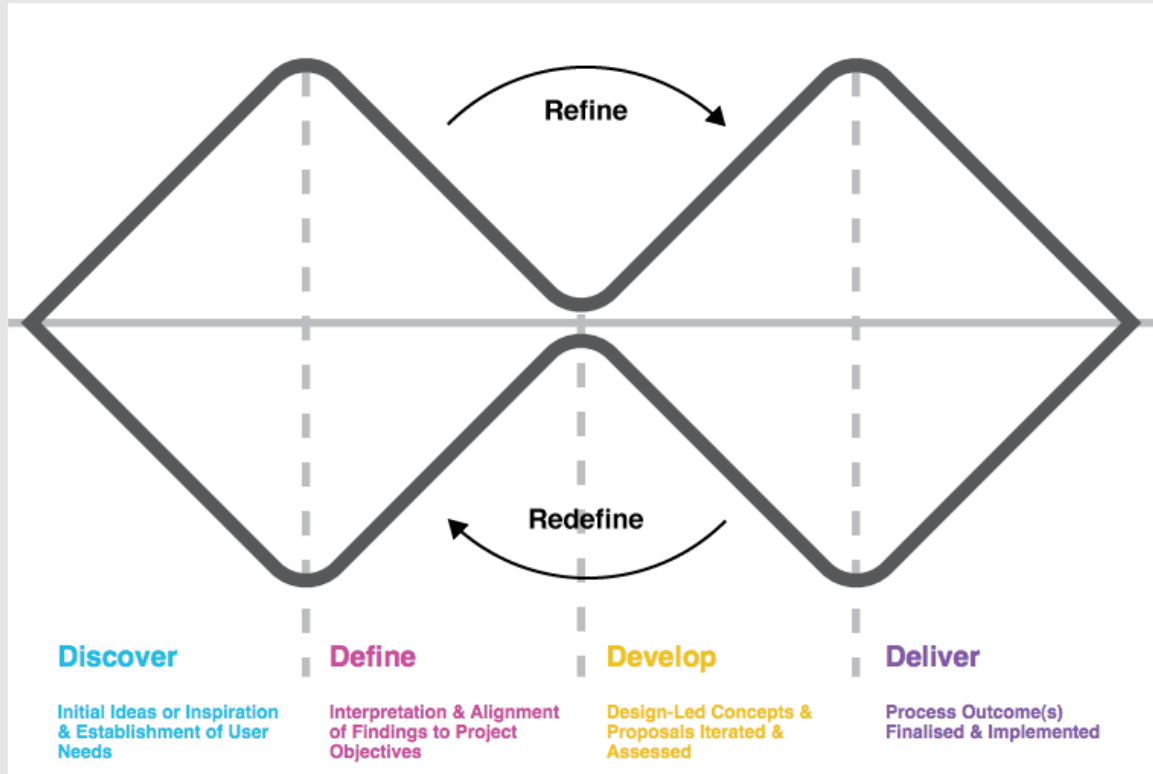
Refine

Redefine

Discover

Initial Ideas or Inspiration & Establishment of User Needs

Define

Interpretation & Alignment of Findings to Project Objectives

Develop

Design-Led Concepts & Proposals Iterated & Assessed

Deliver

Process Outcome(s) Finalised & Implemented